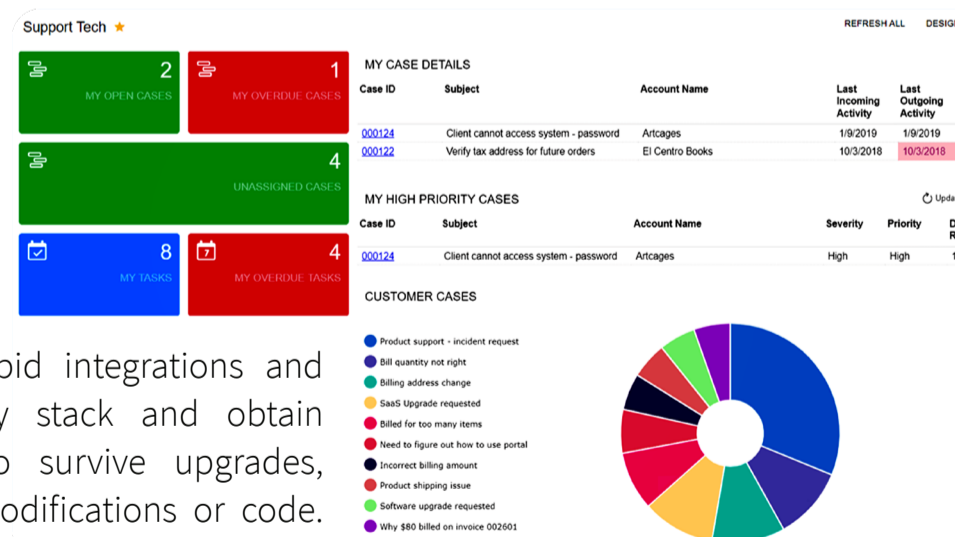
Support Tech

REFRESH ALL DESIG

2
MY OPEN CASES

1
MY OVERDUE CASES

4
UNASSIGNED CASES

8
MY TASKS

4
MY OVERDUE TASKS

MY CASE DETAILS

| Case ID | Subject | Account Name | Last Incoming Activity | Last Outgoing Activity |
|---|---|---|---|---|
| 000124 | Client cannot access system - password | Artcages | 1/9/2019 | 1/9/2019 |
| 000122 | Verify tax address for future orders | El Centro Books | 10/3/2018 | 10/3/2018 |

MY HIGH PRIORITY CASES

Upda

| Case ID | Subject | Account Name | Severity | Priority | D R |
|---|---|---|---|---|---|
| 000124 | Client cannot access system - password | Artcages | High | High | 1 |

CUSTOMER CASES

Product support - incident request
Bill quantity not right
Billing address change
SaaS Upgrade requested
Billed for too many items
Need to figure out how to use portal
Incorrect billing amount
Product shipping issue
Software upgrade requested
Why $80 billed on invoice 002601

pid integrations and
y stack and obtain
o survive upgrades,
odifications or code.